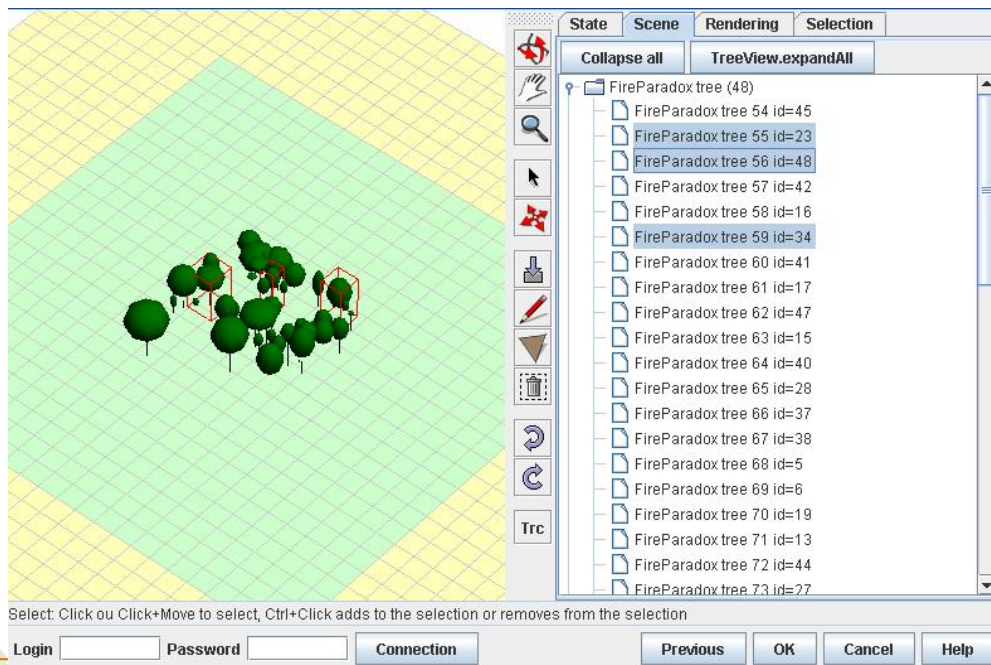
State | Scene | Rendering | Selection

Collapse all | TreeView.expandAll

FireParadox tree (48)
FireParadox tree 54 id=45
FireParadox tree 55 id=23
FireParadox tree 56 id=48
FireParadox tree 57 id=42
FireParadox tree 58 id=16
FireParadox tree 59 id=34
FireParadox tree 60 id=41
FireParadox tree 61 id=17
FireParadox tree 62 id=47
FireParadox tree 63 id=15
FireParadox tree 64 id=40
FireParadox tree 65 id=28
FireParadox tree 66 id=37
FireParadox tree 67 id=38
FireParadox tree 68 id=5
FireParadox tree 69 id=6
FireParadox tree 70 id=19
FireParadox tree 71 id=13
FireParadox tree 72 id=44
FireParadox tree 73 id=27

Trc

Select: Click ou Click+Move to select, Ctrl+Click adds to the selection or removes from the selection

Login | Password | Connection | Previous | OK | Cancel | Help